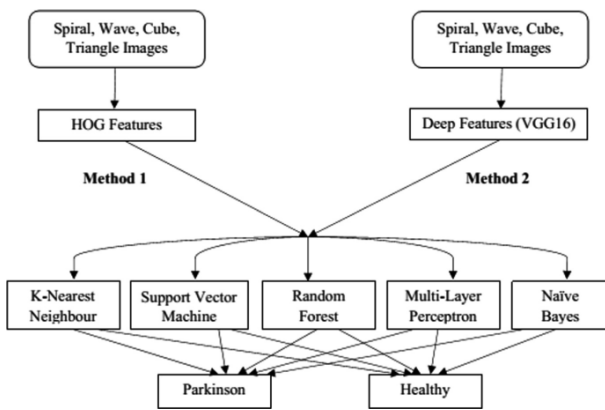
Spiral, Wave, Cube, Triangle Images

Spiral, Wave, Cube, Triangle Images

HOG Features

Deep Features (VGG16)

Method 1

Method 2

K-Nearest Neighbour

Support Vector Machine

Random Forest

Multi-Layer Perceptron

Naïve Bayes

Parkinson

Healthy